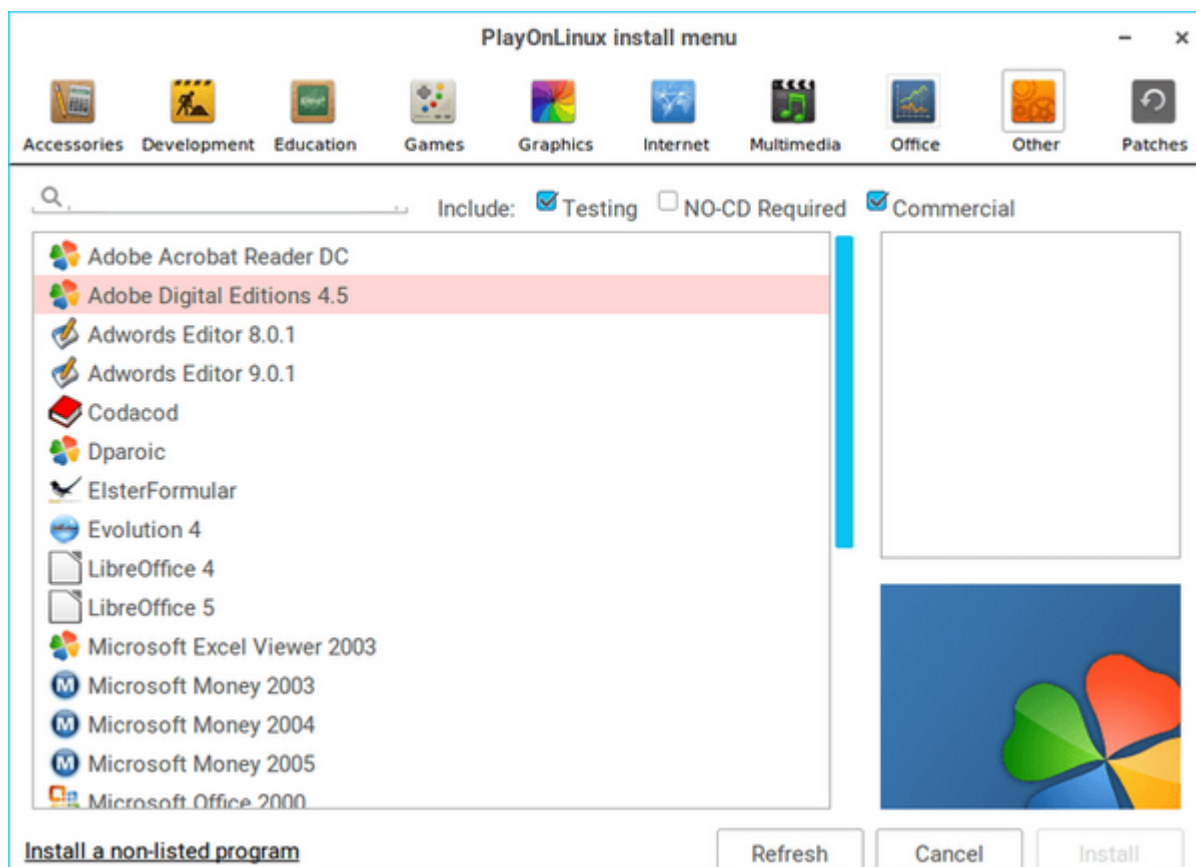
PlayOnLinux install menu

– ×

Accessories Development Education Games Graphics Internet Multimedia Office Other Patches

Include: Testing NO-CD Required Commercial

Adobe Acrobat Reader DC
Adobe Digital Editions 4.5
Adwords Editor 8.0.1
Adwords Editor 9.0.1
Codacod
Dparoic
ElsterFormular
Evolution 4
LibreOffice 4
LibreOffice 5
Microsoft Excel Viewer 2003
Microsoft Money 2003
Microsoft Money 2004
Microsoft Money 2005
Microsoft Office 2000

Install a non-listed program

Refresh Cancel Install